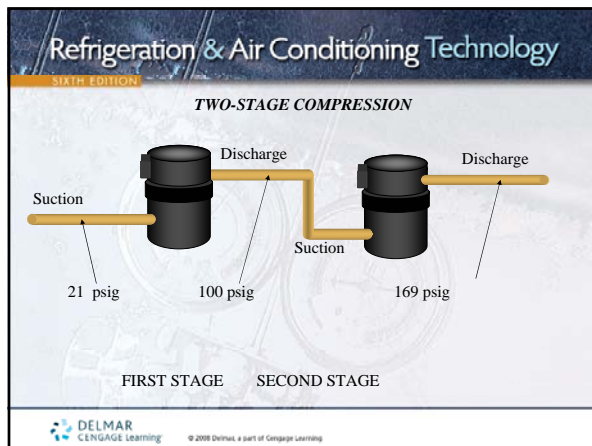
Refrigeration & Air Conditioning Technology
SIXTH EDITION

TWO-STAGE COMPRESSION

Suction

Discharge

Suction

Discharge

21 psig

100 psig

169 psig

FIRST STAGE SECOND STAGE

DELMAR CENGAGE Learning

© 2008 Delmar, a part of Cengage Learning